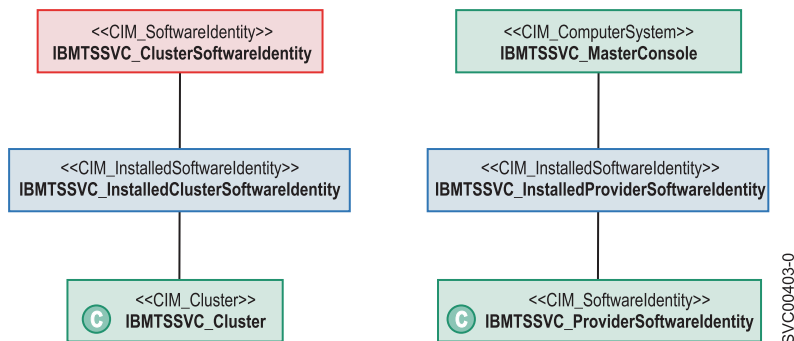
<<CIM_SoftwareIdentity>>
IBMTSSVC_ClusterSoftwareIdentity

<<CIM_ComputerSystem>>
IBMTSSVC_MasterConsole

<<CIM_InstalledSoftwareIdentity>>
IBMTSSVC_InstalledClusterSoftwareIdentity

<<CIM_InstalledSoftwareIdentity>>
IBMTSSVC_InstalledProviderSoftwareIdentity

C
<<CIM_Cluster>>
IBMTSSVC_Cluster

C
<<CIM_SoftwareIdentity>>
IBMTSSVC_ProviderSoftwareIdentity

SVC00403-0